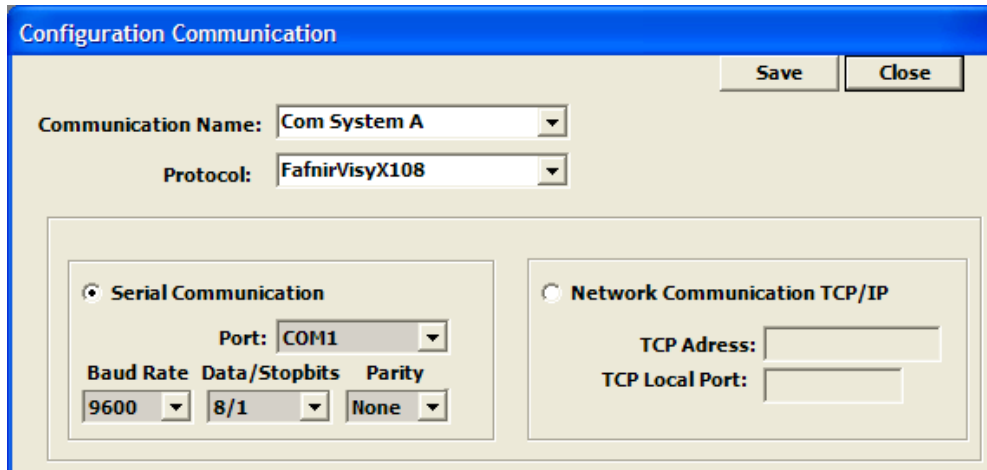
Configuration Communication

Save Close

Communication Name: Com System A

Protocol: FafnirVisyX108

Serial Communication

Port: COM1

Baud Rate Data/Stopbits Parity

9600 8/1 None

Network Communication TCP/IP

TCP Adress:

TCP Local Port: